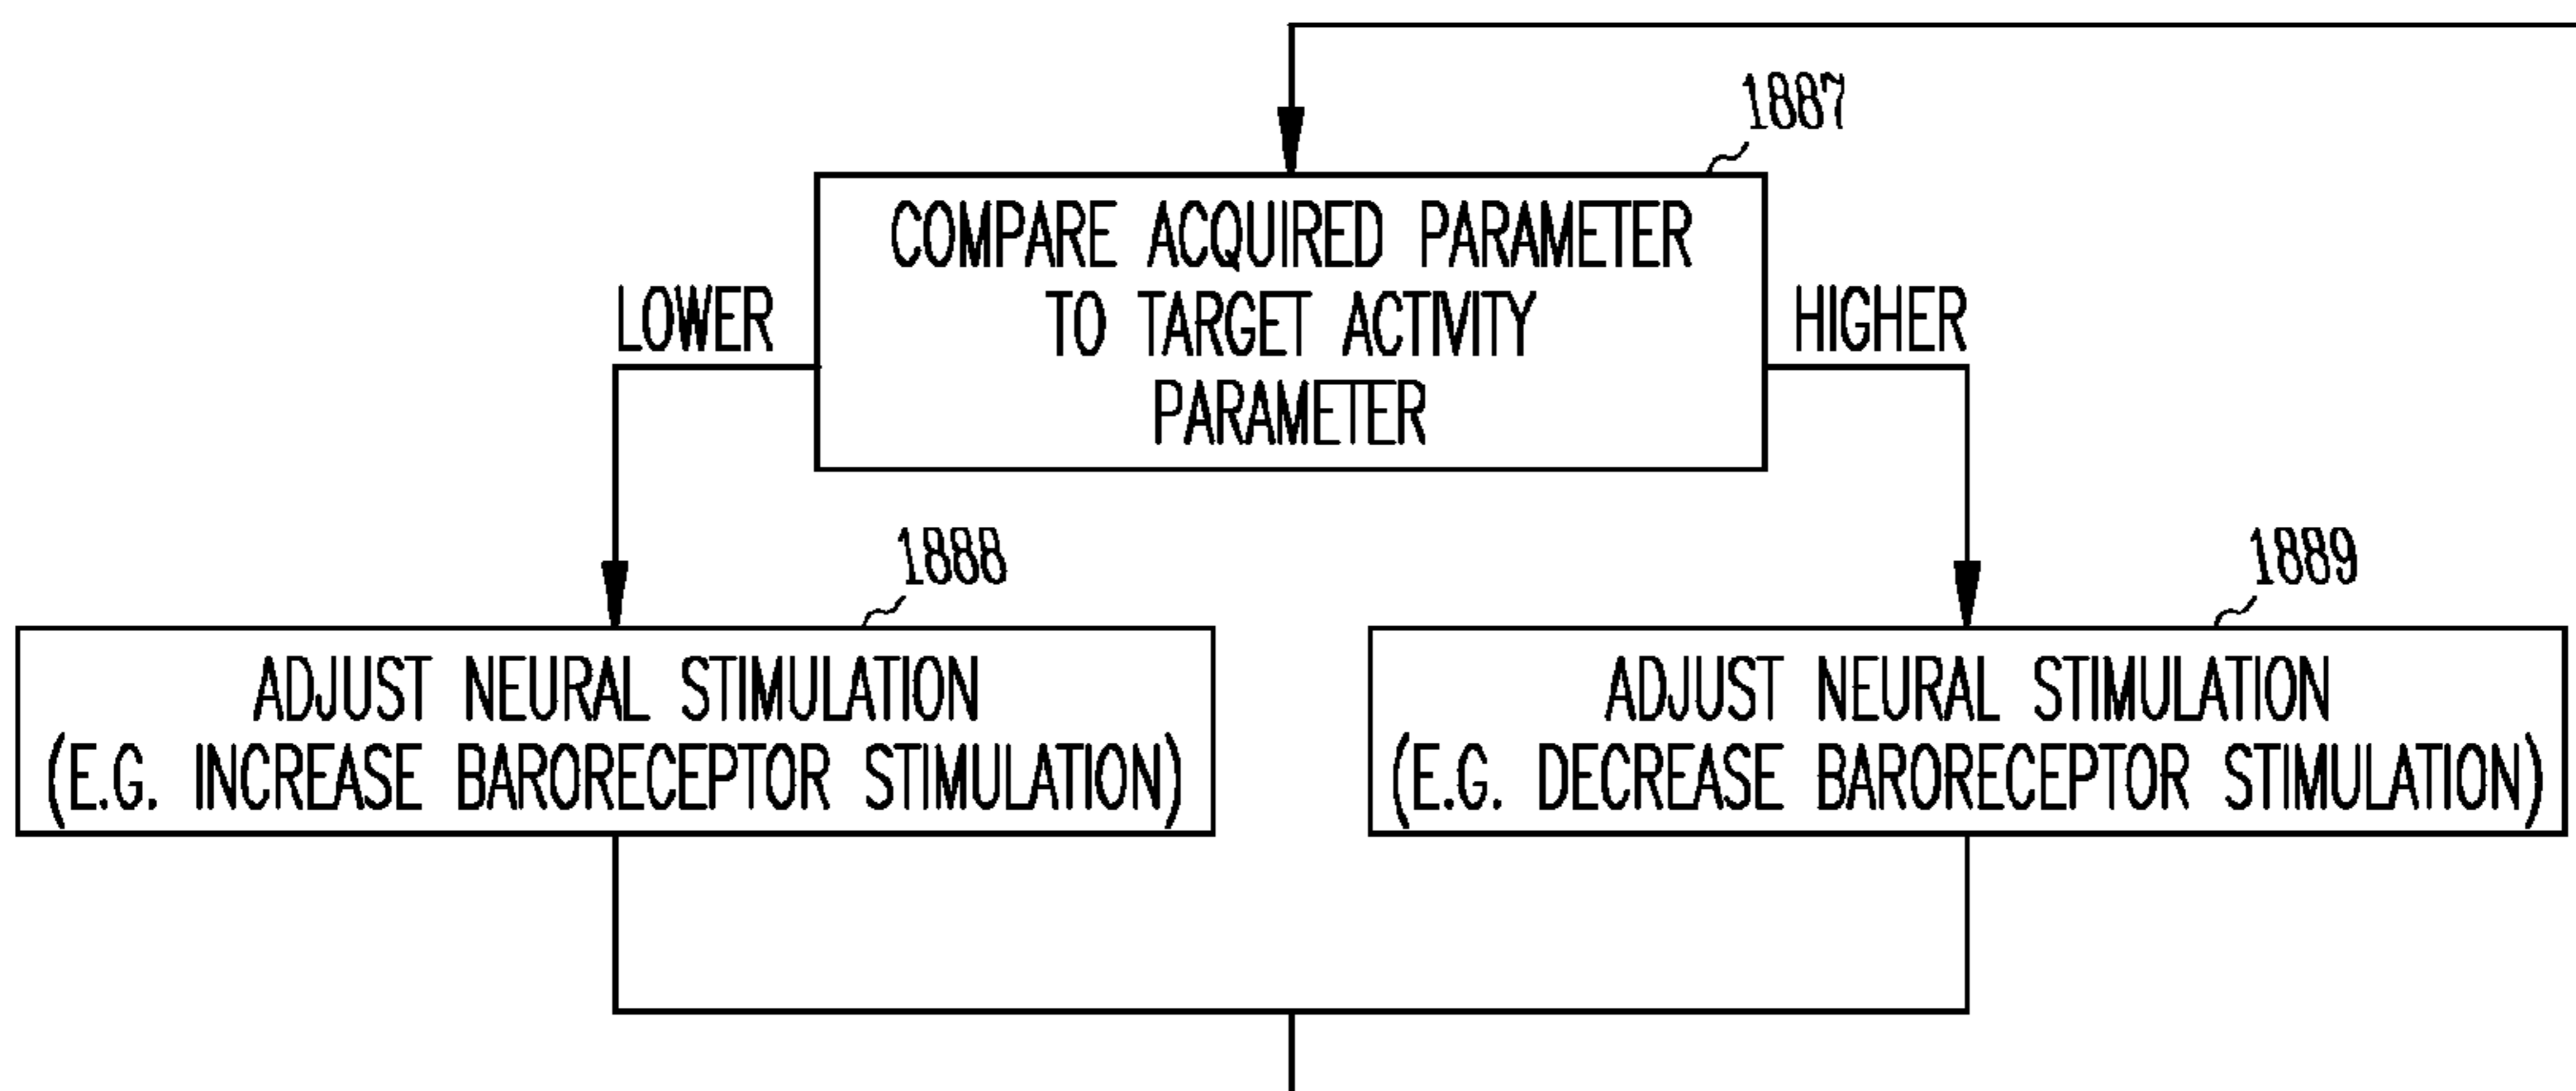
1887

COMPARE ACQUIRED PARAMETER TO TARGET ACTIVITY PARAMETER

LOWER

HIGHER

1888

ADJUST NEURAL STIMULATION (E.G. INCREASE BARORECEPTOR STIMULATION)

1889

ADJUST NEURAL STIMULATION (E.G. DECREASE BARORECEPTOR STIMULATION)